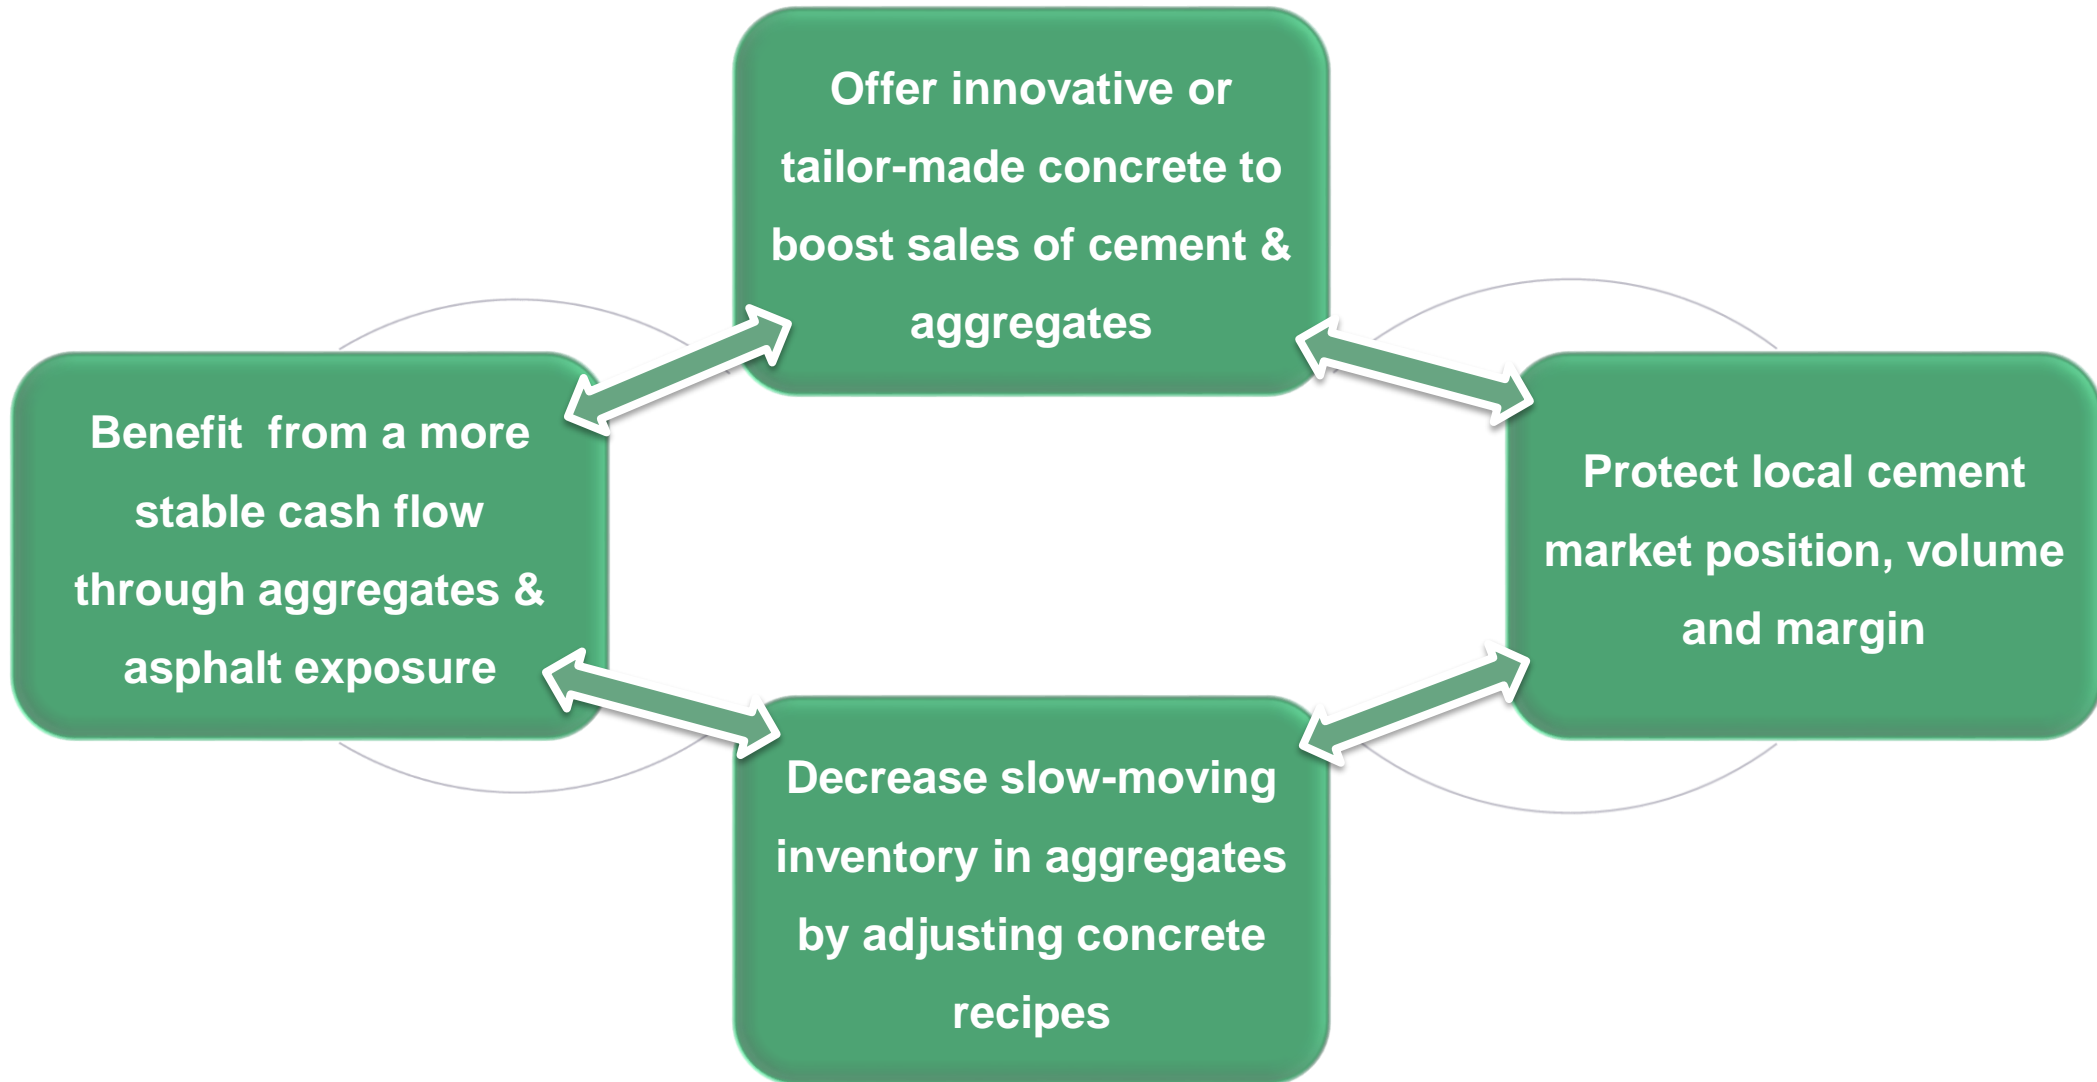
Offer innovative or tailor-made concrete to boost sales of cement & aggregates

Benefit  from a more stable cash flow through aggregates & asphalt exposure

Protect local cement market position, volume and margin

Decrease slow-moving inventory in aggregates by adjusting concrete recipes